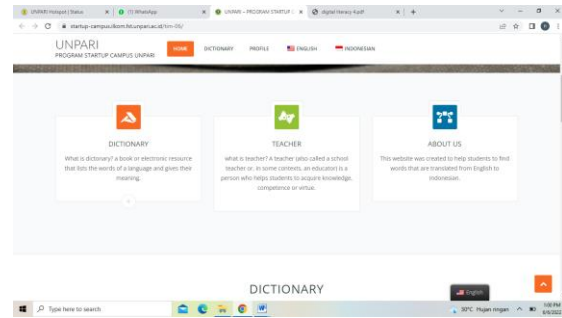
UNPARI Hotspot | Status | (1) WhatsApp | UNPARI – PROGRAM STARTUP | digital literacy 4.pdf

startup-campus.ilkom.ht.unpari.ac.id/km-09/

UNPARI
PROGRAM STARTUP CAMPUS UNPARI

HOME | DICTIONARY | PROFILE | ENGLISH | INDONESIAN

DICTIONARY

What is dictionary? a book or electronic resource that lists the words of a language and gives their meaning.

TEACHER

what is teacher? A teacher (also called a school teacher or, in some contexts, an educator) is a person who helps students to acquire knowledge, competence or virtue.

ABOUT US

This website was created to help students to find words that are translated from English to Indonesian.

DICTIONARY

English

Type here to search

30°C Hujan ringan

1:00 PM
8/9/2022